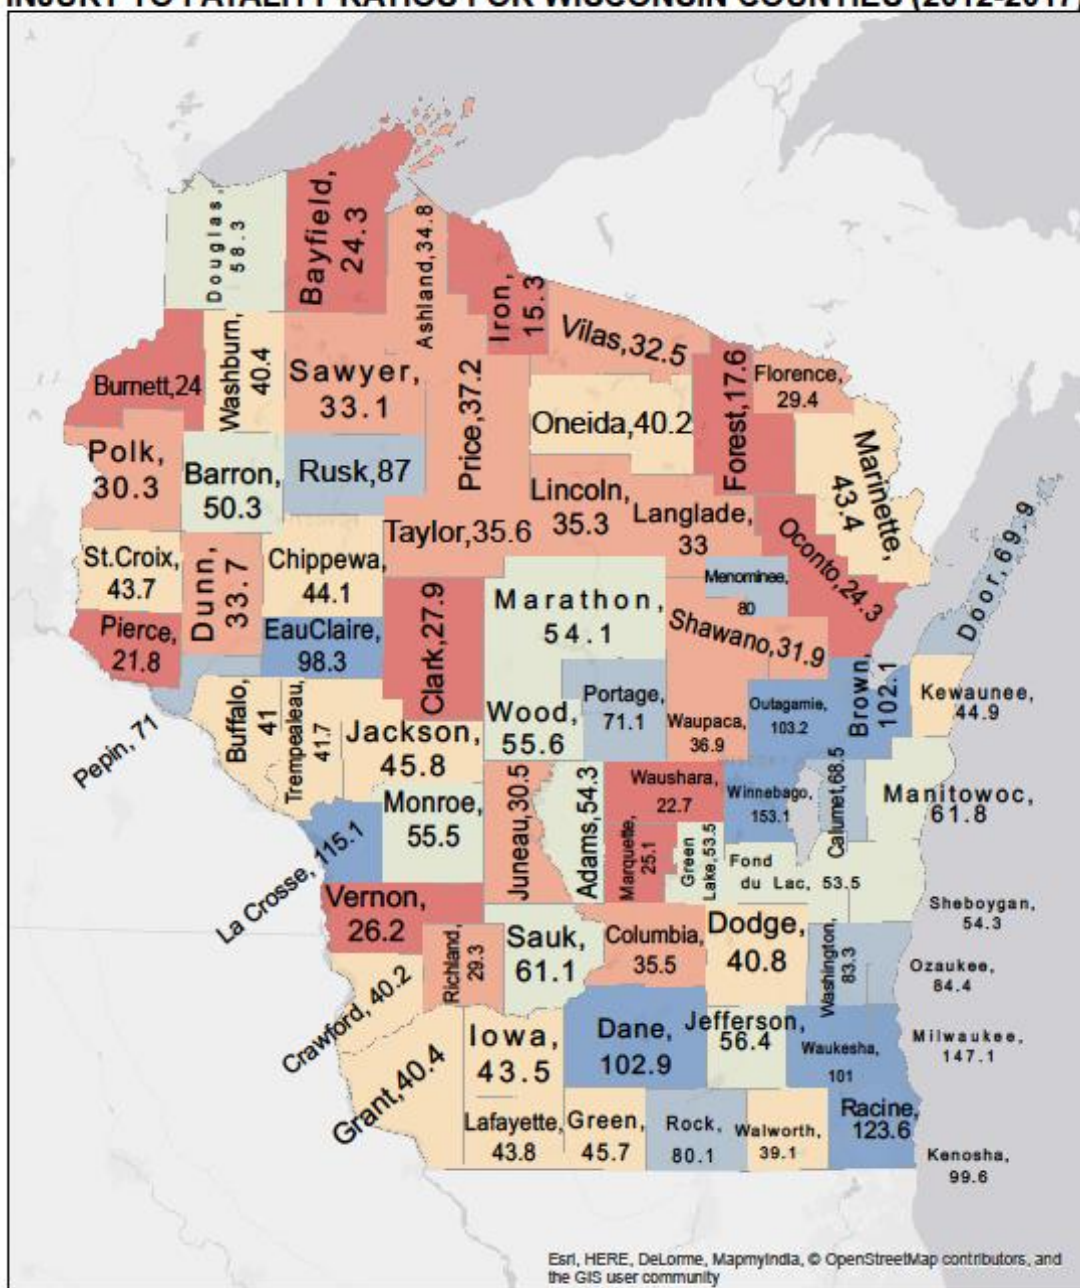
INJURY TO FATALITY RATIOS FOR WISCONSIN COUNTIES (2012-2017)

Douglas, 58.3
Bayfield, 24.3
Ashland, 34.8
Iron, 15.3
Vilas, 32.5
Burnett, 24
Washburn, 40.4
Sawyer, 33.1
Price, 37.2
Forest, 17.6
Florence, 29.4
Oneida, 40.2
Polk, 30.3
Barron, 50.3
Rusk, 87
Marinette, 43.4
Lincoln, 35.3
Langlade, 33
Taylor, 35.6
Oconto, 24.3
Door, 69.9
St.Croix, 43.7
Dunn, 33.7
Chippewa, 44.1
Menominee, 80
Marathon, 54.1
Clark, 27.9
Pierce, 21.8
EauClaire, 98.3
Shawano, 31.9
Brown, 102.1
Kewaunee, 44.9
Pepin, 71
Buffalo, 41
Trempealeau, 41.7
Jackson, 45.8
Wood, 55.6
Portage, 71.1
Waupaca, 36.9
Outagamie, 103.2
Manitowoc, 61.8
La Crosse, 115.1
Monroe, 55.5
Juneau, 30.5
Adams, 54.3
Waushara, 22.7
Winnebago, 153.1
Calumet, 68.5
Marquette, 25.1
Green Lake, 53.5
Fond du Lac, 53.5
Vernon, 26.2
Richland, 29.3
Sauk, 61.1
Columbia, 35.5
Dodge, 40.8
Washington, 83.3
Sheboygan, 54.3
Ozaukee, 84.4
Crawford, 40.2
Iowa, 43.5
Dane, 102.9
Jefferson, 56.4
Waukesha, 101
Milwaukee, 147.1
Grant, 40.4
Lafayette, 43.8
Green, 45.7
Rock, 80.1
Walworth, 39.1
Racine, 123.6
Kenosha, 99.6

Esri, HERE, DeLorme, MapmyIndia, © OpenStreetMap contributors, and the GIS user community